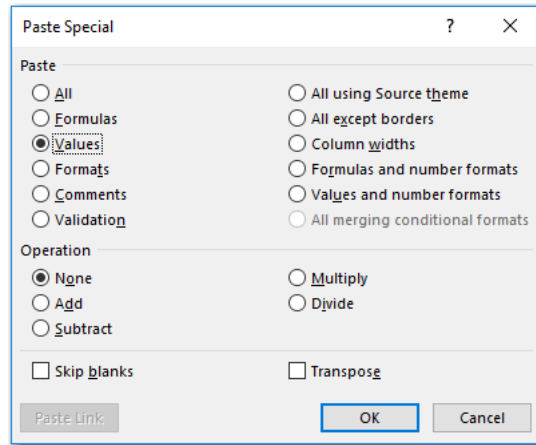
Paste Special ? X

Paste

All
Formulas
Values
Formats
Comments
Validation

All using Source theme
All except borders
Column widths
Formulas and number formats
Values and number formats
All merging conditional formats

Operation

None
Add
Subtract

Multiply
Divide

Skip blanks

Transpose

Paste Link

OK

Cancel